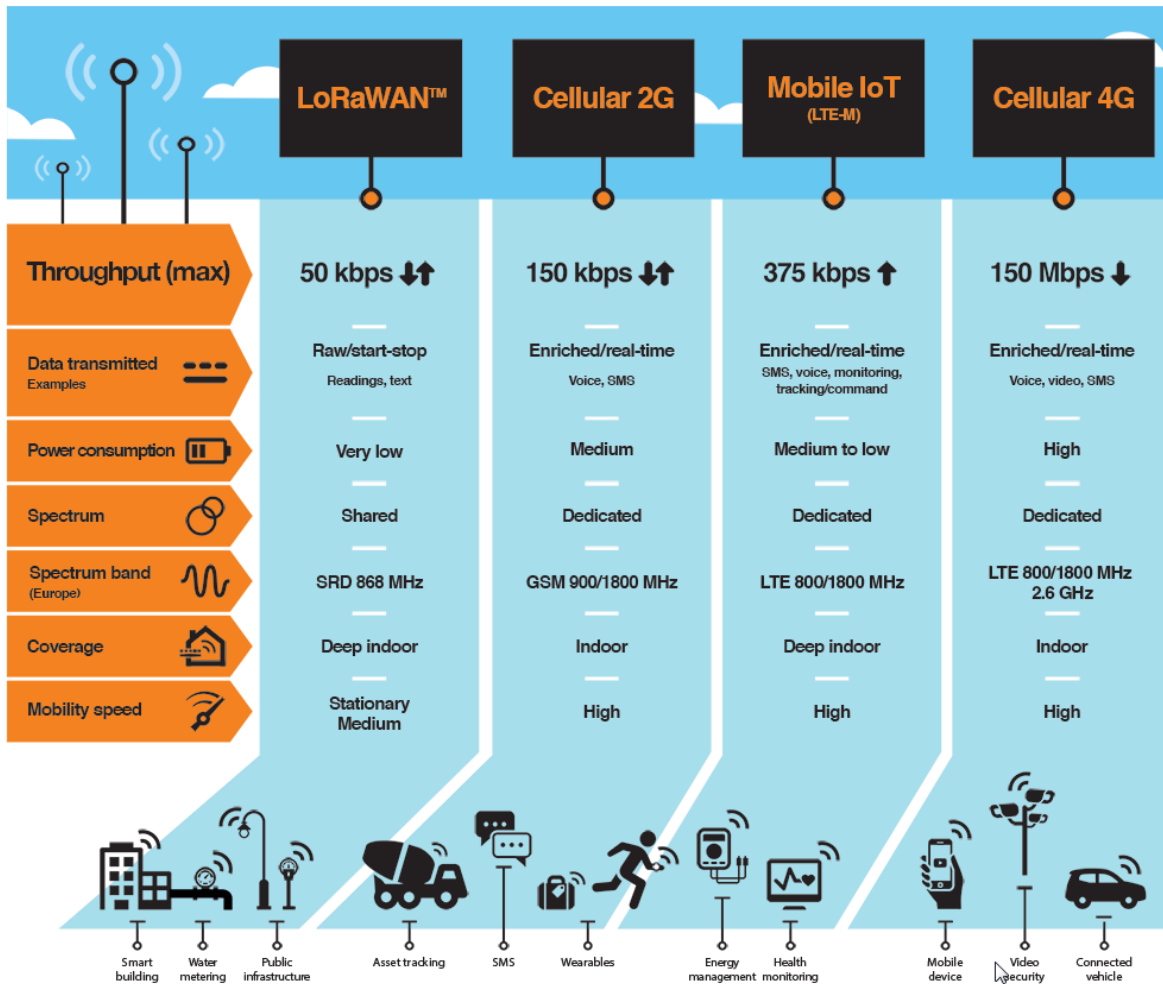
| | LoRaWAN™ | Cellular 2G | Mobile IoT (LTE-M) | Cellular 4G |
|---|---|---|---|---|
| Throughput (max) | 50 kbps | 150 kbps | 375 kbps | 150 Mbps |
| Data transmitted Examples | Raw/start-stop Readings, text | Enriched/real-time Voice, SMS | Enriched/real-time SMS, voice, monitoring, tracking/command | Enriched/real-time Voice, video, SMS |
| Power consumption | Very low | Medium | Medium to low | High |
| Spectrum | Shared | Dedicated | Dedicated | Dedicated |
| Spectrum band (Europe) | SRD 868 MHz | GSM 900/1800 MHz | LTE 800/1800 MHz | LTE 800/1800 MHz 2.6 GHz |
| Coverage | Deep indoor | Indoor | Deep indoor | Indoor |
| Mobility speed | Stationary Medium | High | High | High |

Smart building
Water metering
Public infrastructure
Asset tracking
SMS
Wearables
Energy management
Health monitoring
Mobile device
Video security
Connected vehicle